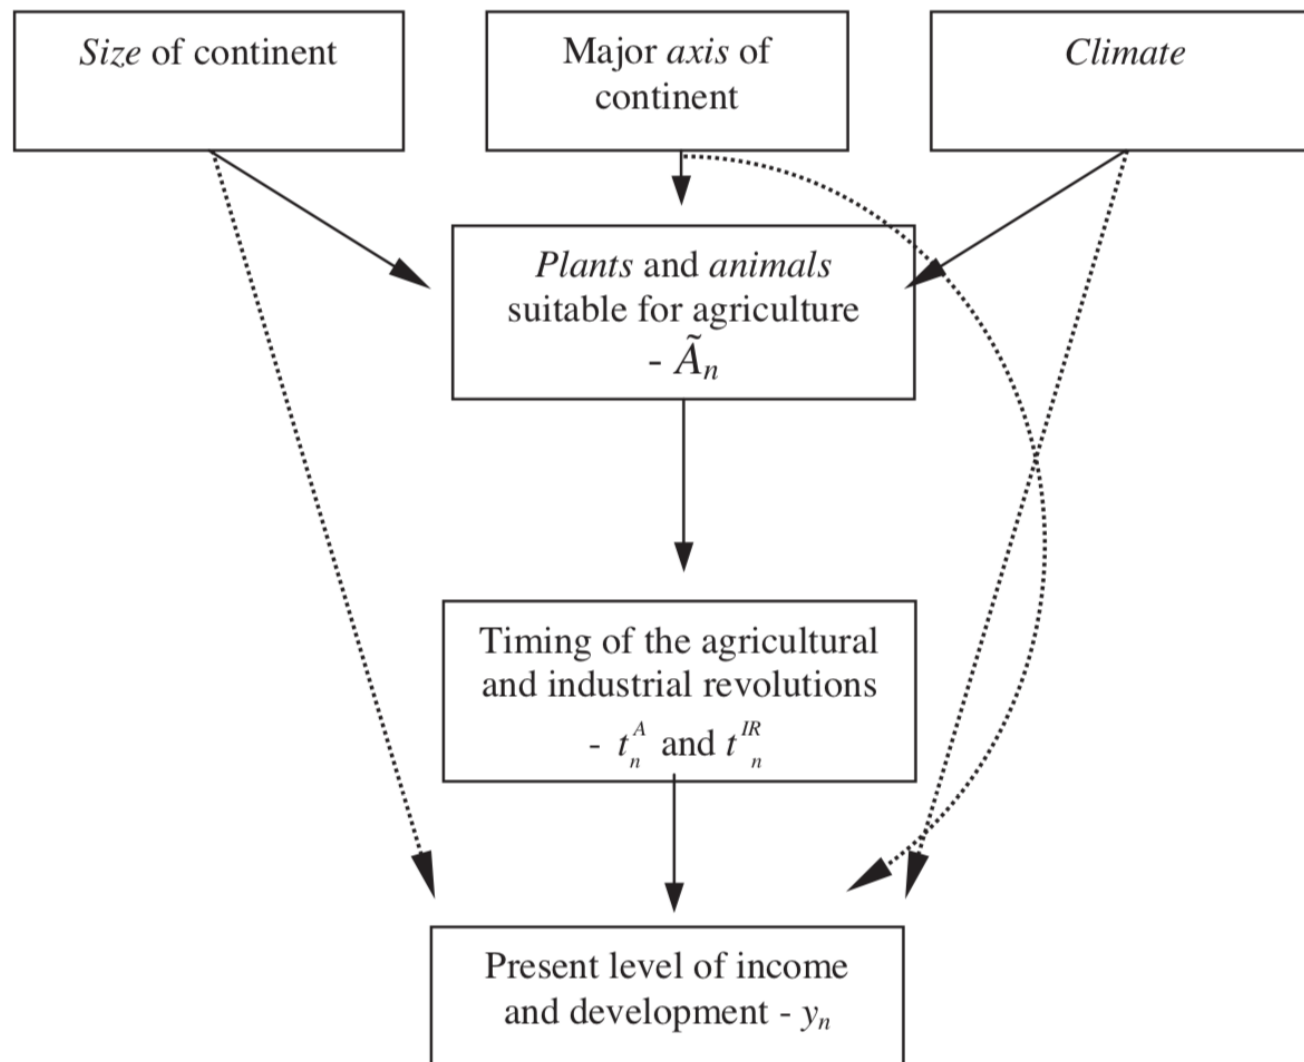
Size of continent

Major axis of continent

Climate

Plants and animals suitable for agriculture - $\tilde{A}_n$

Timing of the agricultural and industrial revolutions - $t_n^A$ and $t_n^{IR}$

Present level of income and development - $y_n$